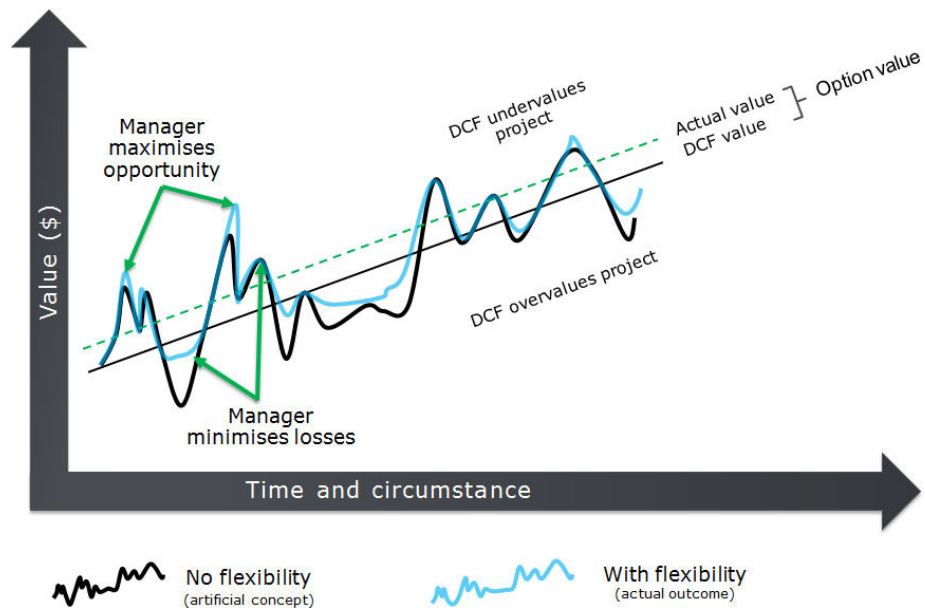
Value ($)

Manager maximises opportunity

DCF undervalues project

Actual value
DCF value

Option value

DCF overvalues project

Manager minimises losses

Time and circumstance

No flexibility
(artificial concept)

With flexibility
(actual outcome)